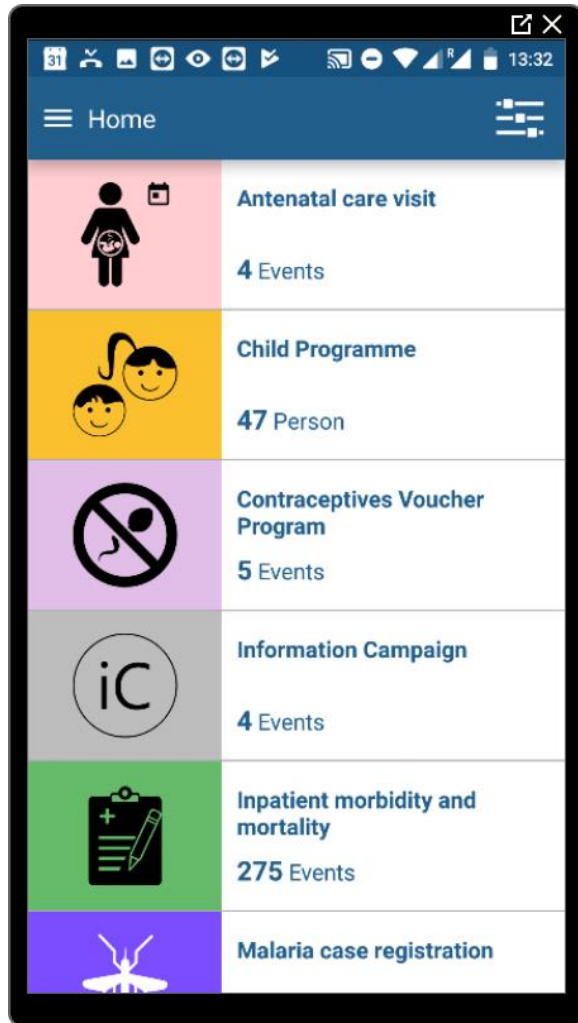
13:32

Home

Antenatal care visit

4 Events

Child Programme

47 Person

Contraceptives Voucher Program

5 Events

iC

Information Campaign

4 Events

Inpatient morbidity and mortality

275 Events

Malaria case registration